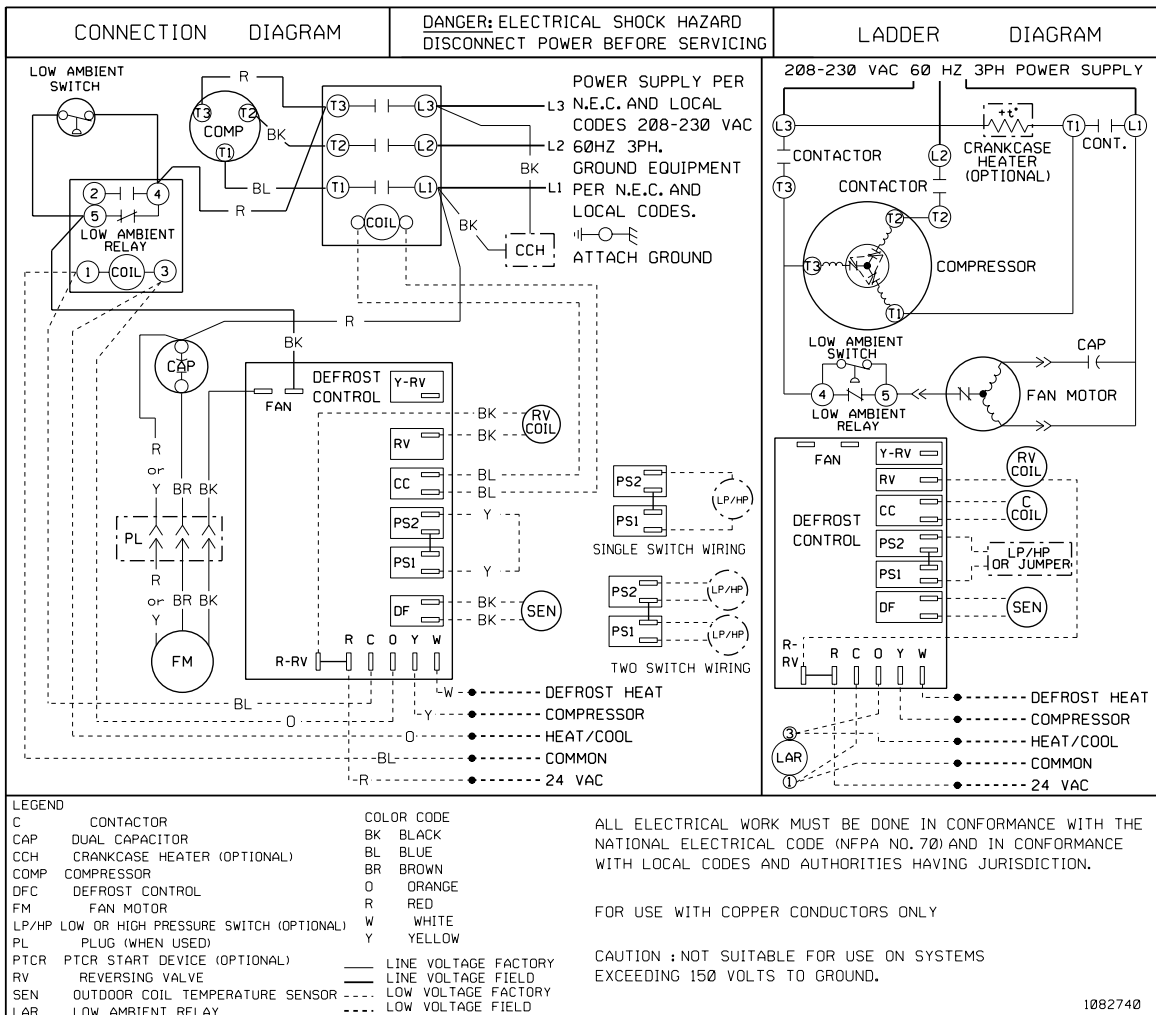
CONNECTION DIAGRAM

DANGER: ELECTRICAL SHOCK HAZARD
DISCONNECT POWER BEFORE SERVICING

LADDER DIAGRAM

LOW AMBIENT SWITCH

R
T3 T2 COMP T1
BK
BL
R
2 4
5
LOW AMBIENT RELAY
1 COIL 3

T3 L3
T2 L2
T1 L1
COIL

L3
L2
L1
BK
BK
CCH

POWER SUPPLY PER N.E.C. AND LOCAL CODES 208-230 VAC 60HZ 3PH.
GROUND EQUIPMENT PER N.E.C. AND LOCAL CODES.
ATTACH GROUND

R
BK
CAP
R or Y BR BK
PL
R or Y BR BK
FM

FAN
DEFROST CONTROL
Y-RV
RV
CC
PS2
PS1
DF
R-RV
R C O Y W
BK
BK
RV COIL
BL
BL
Y
Y
BK
BK
SEN

PS2
PS1
LP/HP
SINGLE SWITCH WIRING

PS2
PS1
LP/HP
LP/HP
TWO SWITCH WIRING

BL
O
O
BL
R
W
Y
DEFROST HEAT
COMPRESSOR
HEAT/COOL
COMMON
24 VAC

208-230 VAC 60 HZ 3PH POWER SUPPLY
L3
L2
CRANKCASE HEATER (OPTIONAL)
T1 L1
CONT.
CONTACTOR
T3
CONTACTOR
T2 T2
T3
T1
COMPRESSOR
LOW AMBIENT SWITCH
4 5
LOW AMBIENT RELAY
CAP
FAN MOTOR

FAN
Y-RV
RV
CC
DEFROST CONTROL
PS2
PS1
DF
R-RV
R C O Y W
RV COIL
C COIL
LP/HP OR JUMPER
SEN
3
LAR
1
DEFROST HEAT
COMPRESSOR
HEAT/COOL
COMMON
24 VAC

LEGEND
C CONTACTOR
CAP DUAL CAPACITOR
CCH CRANKCASE HEATER (OPTIONAL)
COMP COMPRESSOR
DFC DEFROST CONTROL
FM FAN MOTOR
LP/HP LOW OR HIGH PRESSURE SWITCH (OPTIONAL)
PL PLUG (WHEN USED)
PTCR PTCR START DEVICE (OPTIONAL)
RV REVERSING VALVE
SEN OUTDOOR COIL TEMPERATURE SENSOR
LAR LOW AMBIENT RELAY

COLOR CODE
BK BLACK
BL BLUE
BR BROWN
O ORANGE
R RED
W WHITE
Y YELLOW

LINE VOLTAGE FACTORY
LINE VOLTAGE FIELD
LOW VOLTAGE FACTORY
LOW VOLTAGE FIELD

ALL ELECTRICAL WORK MUST BE DONE IN CONFORMANCE WITH THE NATIONAL ELECTRICAL CODE (NFPA NO. 70) AND IN CONFORMANCE WITH LOCAL CODES AND AUTHORITIES HAVING JURISDICTION.

FOR USE WITH COPPER CONDUCTORS ONLY

CAUTION : NOT SUITABLE FOR USE ON SYSTEMS EXCEEDING 150 VOLTS TO GROUND.

1082740